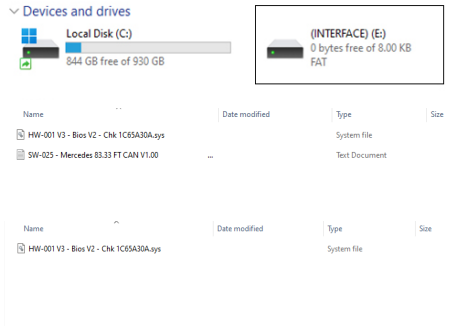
Devices and drives

Local Disk (C:)
844 GB free of 930 GB

(INTERFACE) (E:)
0 bytes free of 8.00 KB
FAT

| Name | Date modified | Type | Size |
|---|---|---|---|
| HW-001 V3 - Bios V2 - Chk 1C65A30A.sys | | System file | |
| SW-025 - Mercedes 83.33 FT CAN V1.00 | | Text Document | |

| Name | Date modified | Type | Size |
|---|---|---|---|
| HW-001 V3 - Bios V2 - Chk 1C65A30A.sys | | System file | |